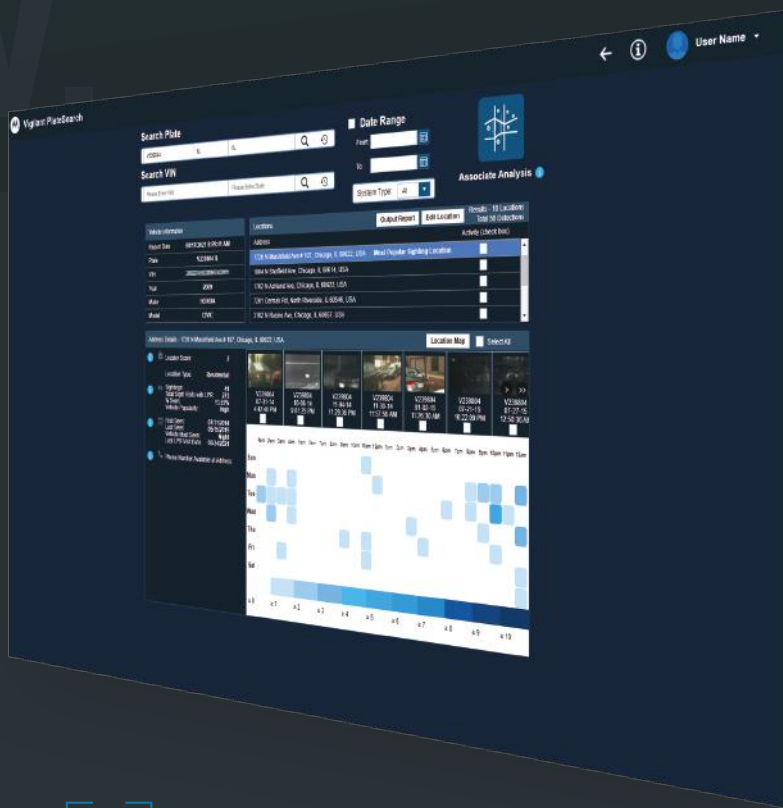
User Name

Vigilant PlateSearch

Search Plate

Search VIN

Date Range

From

To

System Type All

Associate Analysis

Vehicle Information

Report Date

Plate

VIN

Year 2009

Make HONDA

Model CIVIC

Output Report

Edit Location

Results - 10 Locations Total 50 Detections

Locations

Address

Activity (check box)

1738 N Marshfield Ave # 107, Chicago, IL 60622, USA Most Popular Sighting Location

5664 N Sheffield Ave, Chicago, IL 60614, USA

1743 N Ashland Ave, Chicago, IL 60622, USA

1241 Central Rd, North Riverside, IL 60546, USA

3182 N Racine Ave, Chicago, IL 60657, USA

Address Details - 1738 N Marshfield Ave # 107, Chicago, IL 60622, USA

Location Map

Select All

Location Score

Location Type Residential

Sightings

Vehicle Popularity High

Phone Number Available at Address

V239604

V239604

V239604

V239604

V239604

V239604

V239604

Sun

Mon

Tue

Wed

Thu

Fri

Sat

≥ 0

≥ 1

≥ 2

≥ 3

≥ 4

≥ 5

≥ 6

≥ 7

≥ 8

≥ 9

≥ 10